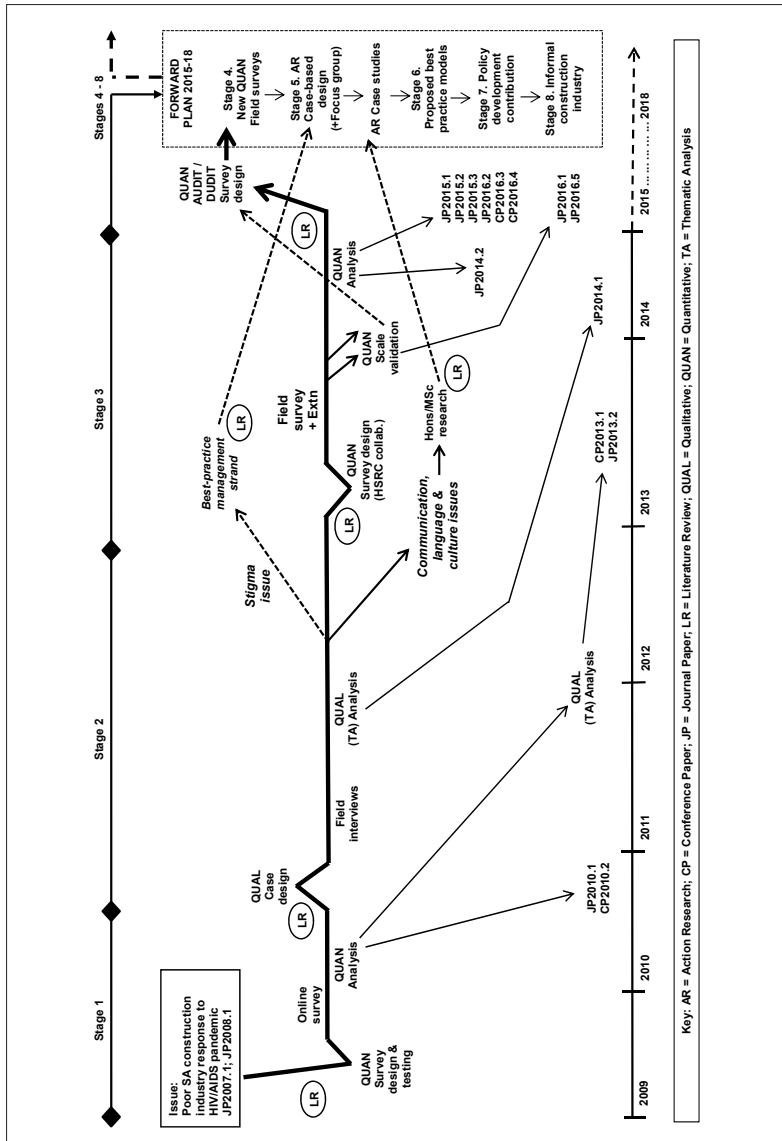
Stage 1

Stage 2

Stage 3

Stages 4 - 8

Issue: Poor SA construction industry response to HIV/AIDS pandemic JP2007.1; JP2008.1

LR

QUAN Survey design & testing

Online survey

QUAN Analysis

LR

QUAL Case design

Field interviews

QUAL (TA) Analysis

Stigma issue

Best-practice management strand

LR

Communication, language & culture issues

LR

QUAN Survey design (HSRC collab.)

Hons/MSc research

LR

Field survey + Extn

QUAN Scale validation

QUAN Analysis

LR

QUAN AUDIT / DUDIT Survey design

FORWARD PLAN 2015-18

Stage 4. New QUAN Field surveys

Stage 5. AR Case-based design (+Focus group)

AR Case studies

Stage 6. Proposed best practice models

Stage 7. Policy development contribution

Stage 8. Informal construction industry

JP2010.1
CP2010.2

QUAL (TA) Analysis

CP2013.1
JP2013.2

JP2014.1

JP2014.2

JP2015.1
JP2015.2
JP2015.3
JP2016.2
CP2016.3
CP2016.4

JP2016.1
JP2016.5

2009

2010

2011

2012

2013

2014

2015 ......... 2018

Key: AR = Action Research; CP = Conference Paper; JP = Journal Paper; LR = Literature Review; QUAL = Qualitative; QUAN = Quantitative; TA = Thematic Analysis